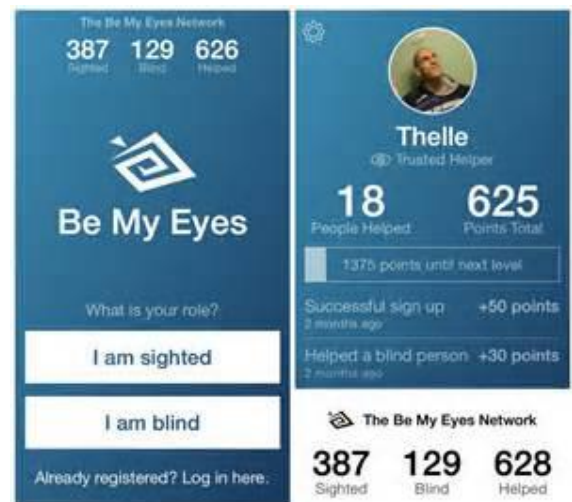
The Be My Eyes Network

387 Sighted
129 Blind
626 Helped

Be My Eyes

What is your role?

I am sighted

I am blind

Already registered? Log in here.

Thelle
Trusted Helper

18 People Helped
625 Points Total

1375 points until next level

Successful sign up +50 points
2 months ago

Helped a blind person +30 points
2 months ago

The Be My Eyes Network

387 Sighted
129 Blind
628 Helped